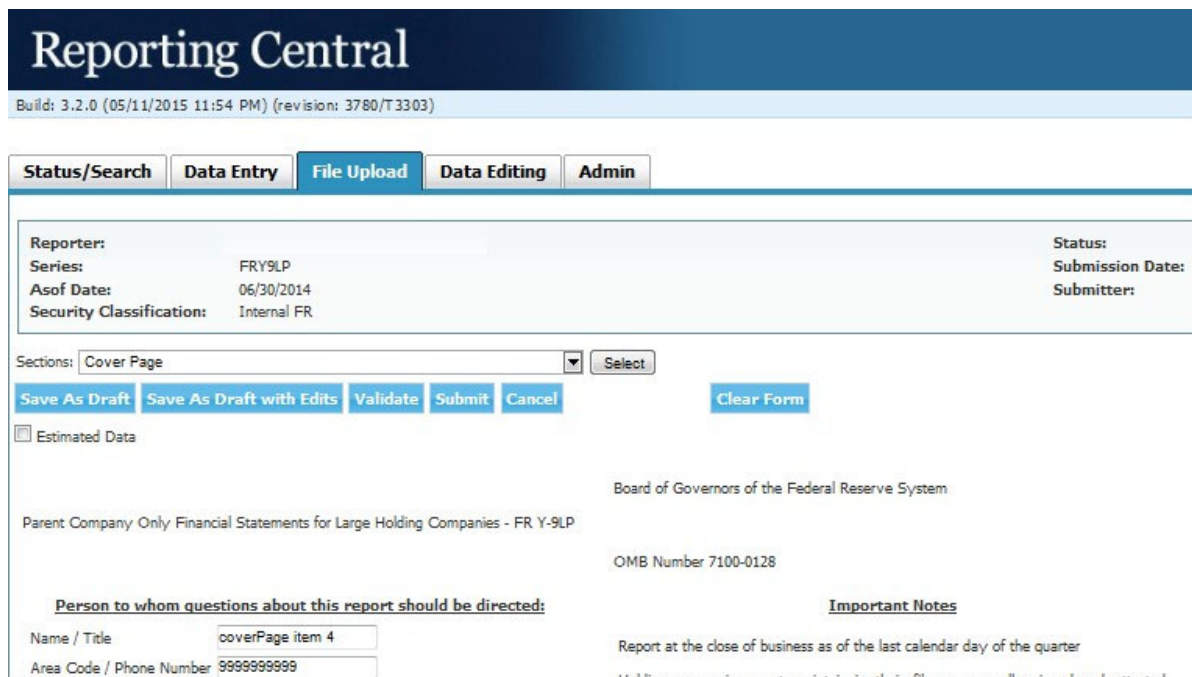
Reporting Central

Build: 3.2.0 (05/11/2015 11:54 PM) (revision: 3780/T3303)

Status/Search | Data Entry | File Upload | Data Editing | Admin

Reporter:
Series: FRY9LP
Asof Date: 06/30/2014
Security Classification: Internal FR

Status:
Submission Date:
Submitter:

Sections: Cover Page
Select

Save As Draft | Save As Draft with Edits | Validate | Submit | Cancel | Clear Form

Estimated Data

Board of Governors of the Federal Reserve System

Parent Company Only Financial Statements for Large Holding Companies - FR Y-9LP

OMB Number 7100-0128

Person to whom questions about this report should be directed:

Name / Title: coverPage item 4
Area Code / Phone Number: 9999999999

Important Notes

Report at the close of business as of the last calendar day of the quarter

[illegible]